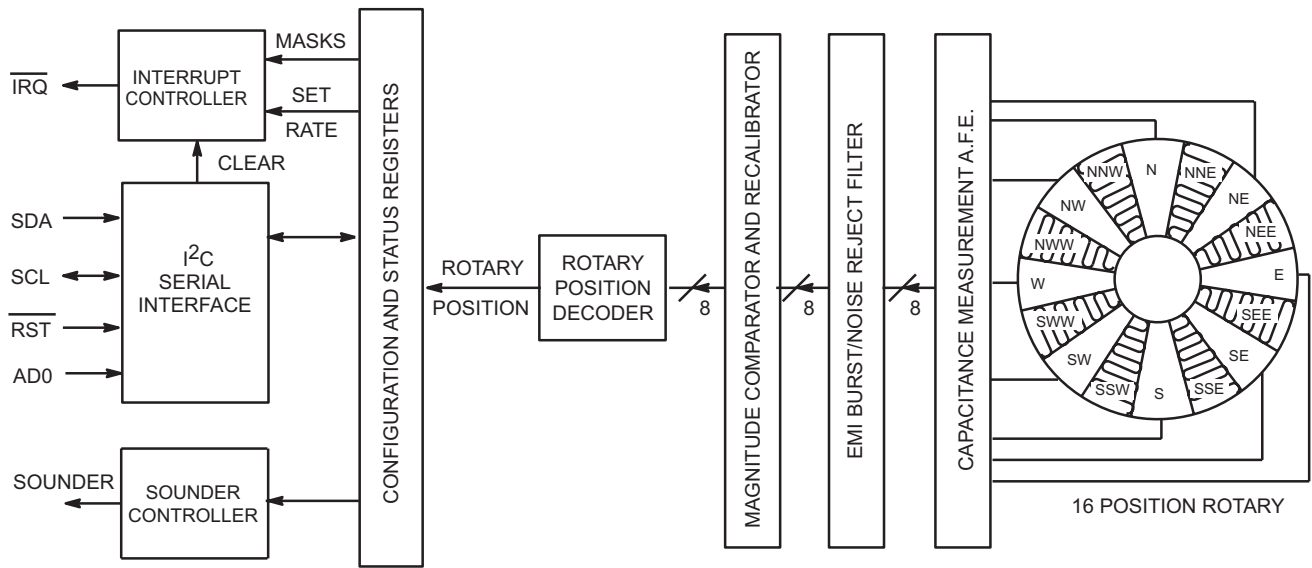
$\overline{IRQ}$

INTERRUPT CONTROLLER

MASKS

SET

RATE

CLEAR

SDA

SCL

$\overline{RST}$

AD0

$I^2C$ SERIAL INTERFACE

SOUNDER

SOUNDER CONTROLLER

CONFIGURATION AND STATUS REGISTERS

ROTARY POSITION

ROTARY POSITION DECODER

8

MAGNITUDE COMPARATOR AND RECALIBRATOR

8

EMI BURST/NOISE REJECT FILTER

8

CAPACITANCE MEASUREMENT A.F.E.

NNW

N

NNE

NW

NE

NWW

NEE

W

E

SWW

SEE

SW

SE

SSW

S

SSE

16 POSITION ROTARY